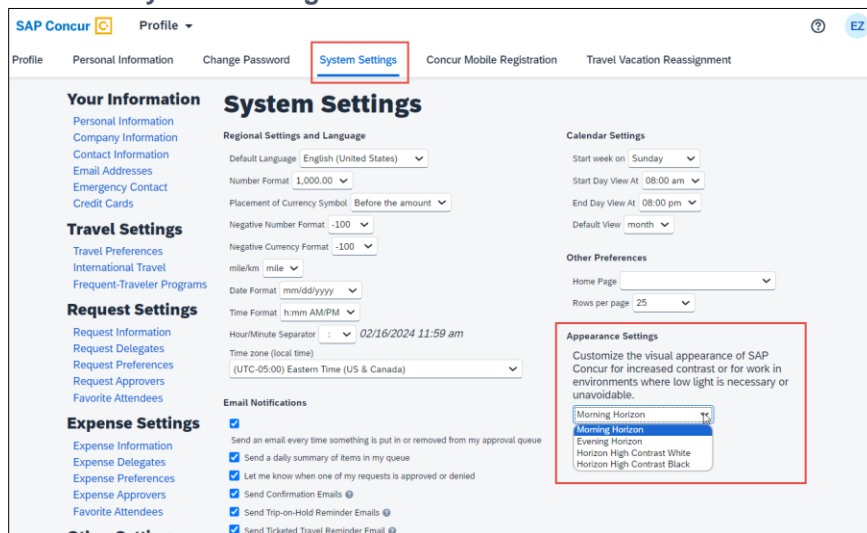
SAP Concur C Profile ▾

Profile Personal Information Change Password System Settings Concur Mobile Registration Travel Vacation Reassignment

EZ

Your Information
Personal Information
Company Information
Contact Information
Email Addresses
Emergency Contact
Credit Cards

Travel Settings
Travel Preferences
International Travel
Frequent-Traveler Programs

Request Settings
Request Information
Request Delegates
Request Preferences
Request Approvers
Favorite Attendees

Expense Settings
Expense Information
Expense Delegates
Expense Preferences
Expense Approvers
Favorite Attendees

System Settings

Regional Settings and Language
Default Language English (United States)
Number Format 1,000.00
Placement of Currency Symbol Before the amount
Negative Number Format -100
Negative Currency Format -100
mile/km mile
Date Format mm/dd/yyyy
Time Format h:mm AM/PM
Hour/Minute Separator : 02/16/2024 11:59 am
Time zone (local time)
(UTC-05:00) Eastern Time (US & Canada)

Email Notifications
Send an email every time something is put in or removed from my approval queue
Send a daily summary of items in my queue
Let me know when one of my requests is approved or denied
Send Confirmation Emails
Send Trip-on-Hold Reminder Emails
Send Ticketed Travel Reminder Email

Calendar Settings
Start week on Sunday
Start Day View At 08:00 am
End Day View At 08:00 pm
Default View month

Other Preferences
Home Page
Rows per page 25

Appearance Settings
Customize the visual appearance of SAP Concur for increased contrast or for work in environments where low light is necessary or unavoidable.
Morning Horizon
Morning Horizon
Evening Horizon
Horizon High Contrast White
Horizon High Contrast Black